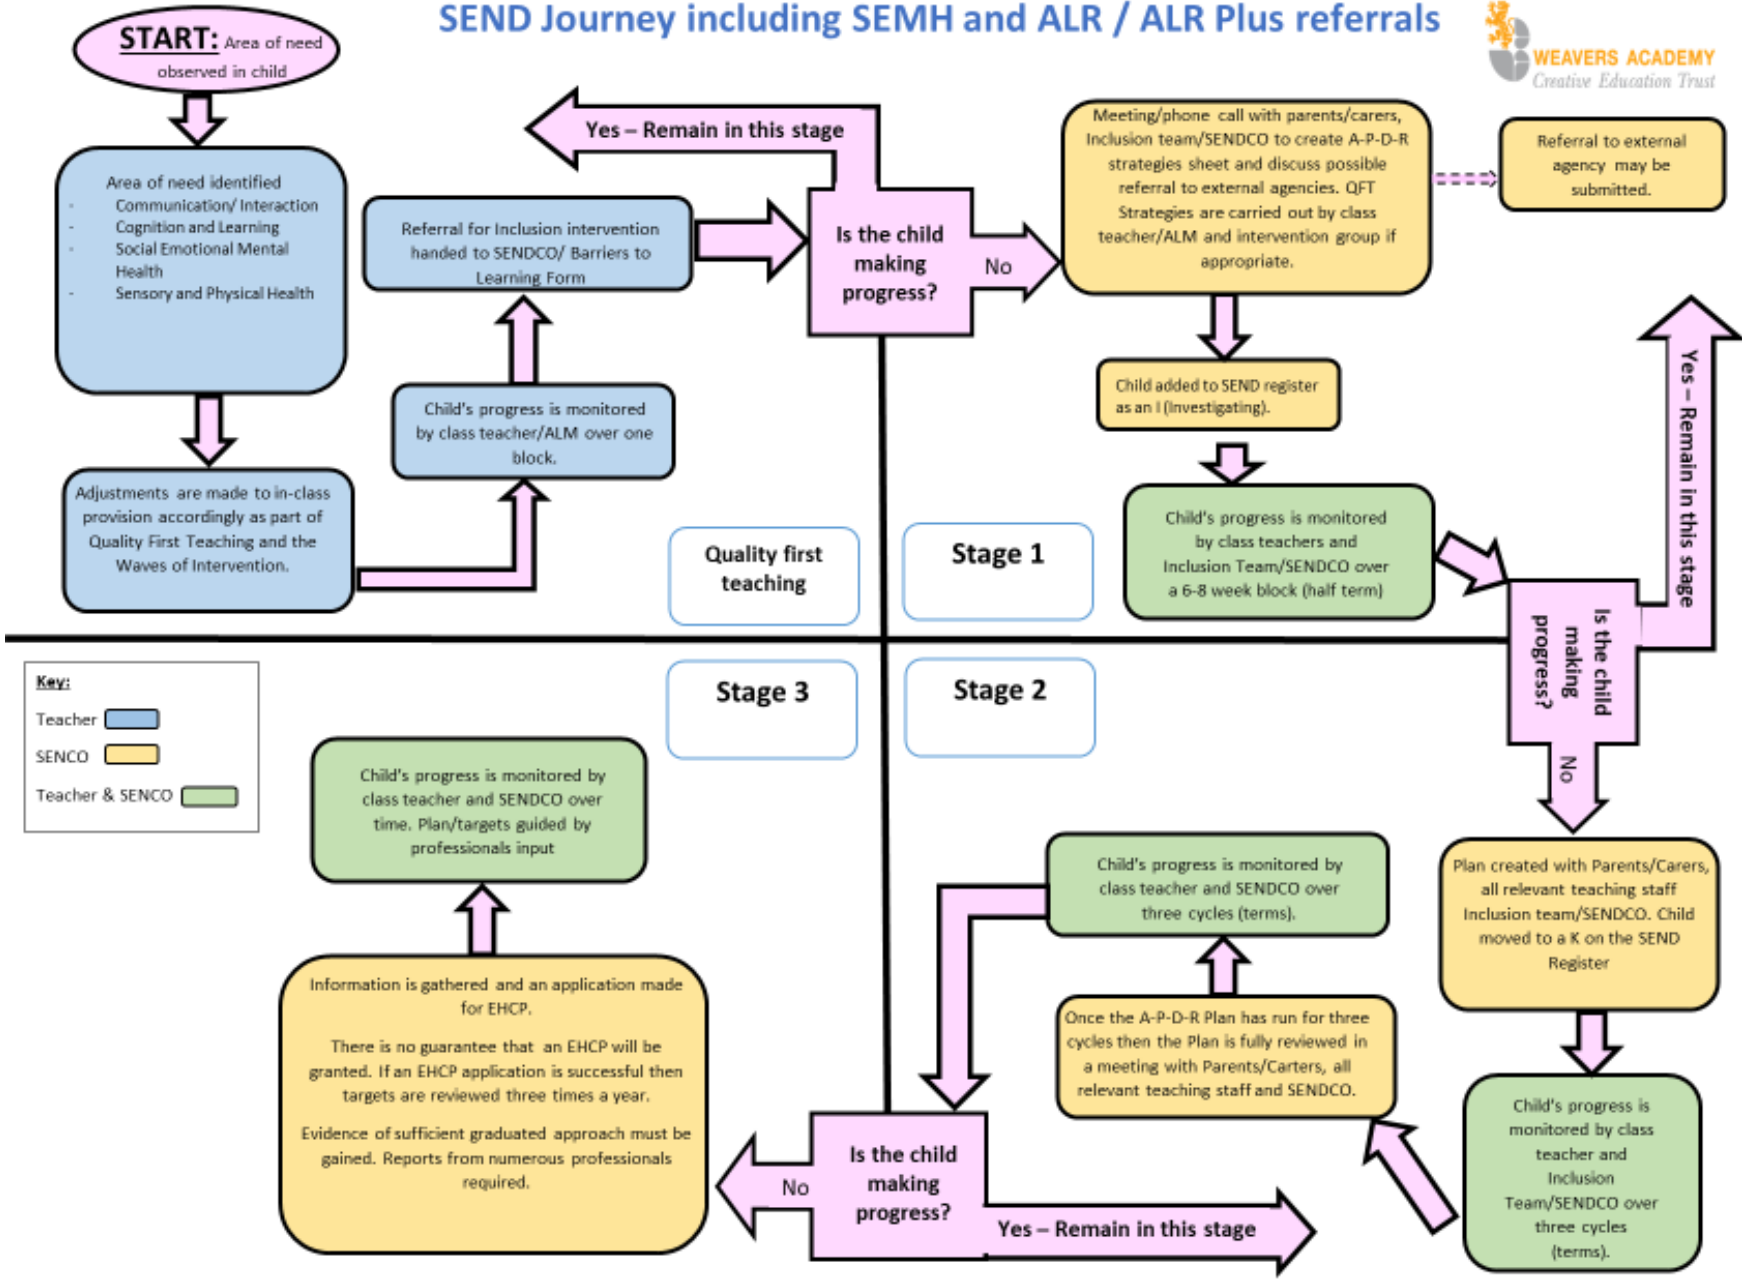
START: Area of need observed in child

SEND Journey including SEMH and ALR / ALR Plus referrals

WEAVERS ACADEMY
Creative Education Trust

Area of need identified
- Communication/ Interaction
- Cognition and Learning
- Social Emotional Mental Health
- Sensory and Physical Health

Adjustments are made to in-class provision accordingly as part of Quality First Teaching and the Waves of Intervention.

Child's progress is monitored by class teacher/ALM over one block.

Referral for Inclusion intervention handed to SENDCO/ Barriers to Learning Form

Yes – Remain in this stage

Is the child making progress?

No

Meeting/phone call with parents/carers, Inclusion team/SENDCO to create A-P-D-R strategies sheet and discuss possible referral to external agencies. QFT Strategies are carried out by class teacher/ALM and intervention group if appropriate.

Referral to external agency may be submitted.

Child added to SEND register as an I (Investigating).

Child's progress is monitored by class teachers and Inclusion Team/SENDCO over a 6-8 week block (half term)

Yes – Remain in this stage

Is the child making progress?

No

Quality first teaching

Stage 1

Stage 3

Stage 2

Key:
Teacher
SENCO
Teacher & SENCO

Child's progress is monitored by class teacher and SENDCO over time. Plan/targets guided by professionals input

Information is gathered and an application made for EHCP.

There is no guarantee that an EHCP will be granted. If an EHCP application is successful then targets are reviewed three times a year.

Evidence of sufficient graduated approach must be gained. Reports from numerous professionals required.

Child's progress is monitored by class teacher and SENDCO over three cycles (terms).

Once the A-P-D-R Plan has run for three cycles then the Plan is fully reviewed in a meeting with Parents/Carters, all relevant teaching staff and SENDCO.

Plan created with Parents/Carers, all relevant teaching staff Inclusion team/SENDCO. Child moved to a K on the SEND Register

Child's progress is monitored by class teacher and Inclusion Team/SENDCO over three cycles (terms).

No

Is the child making progress?

Yes – Remain in this stage